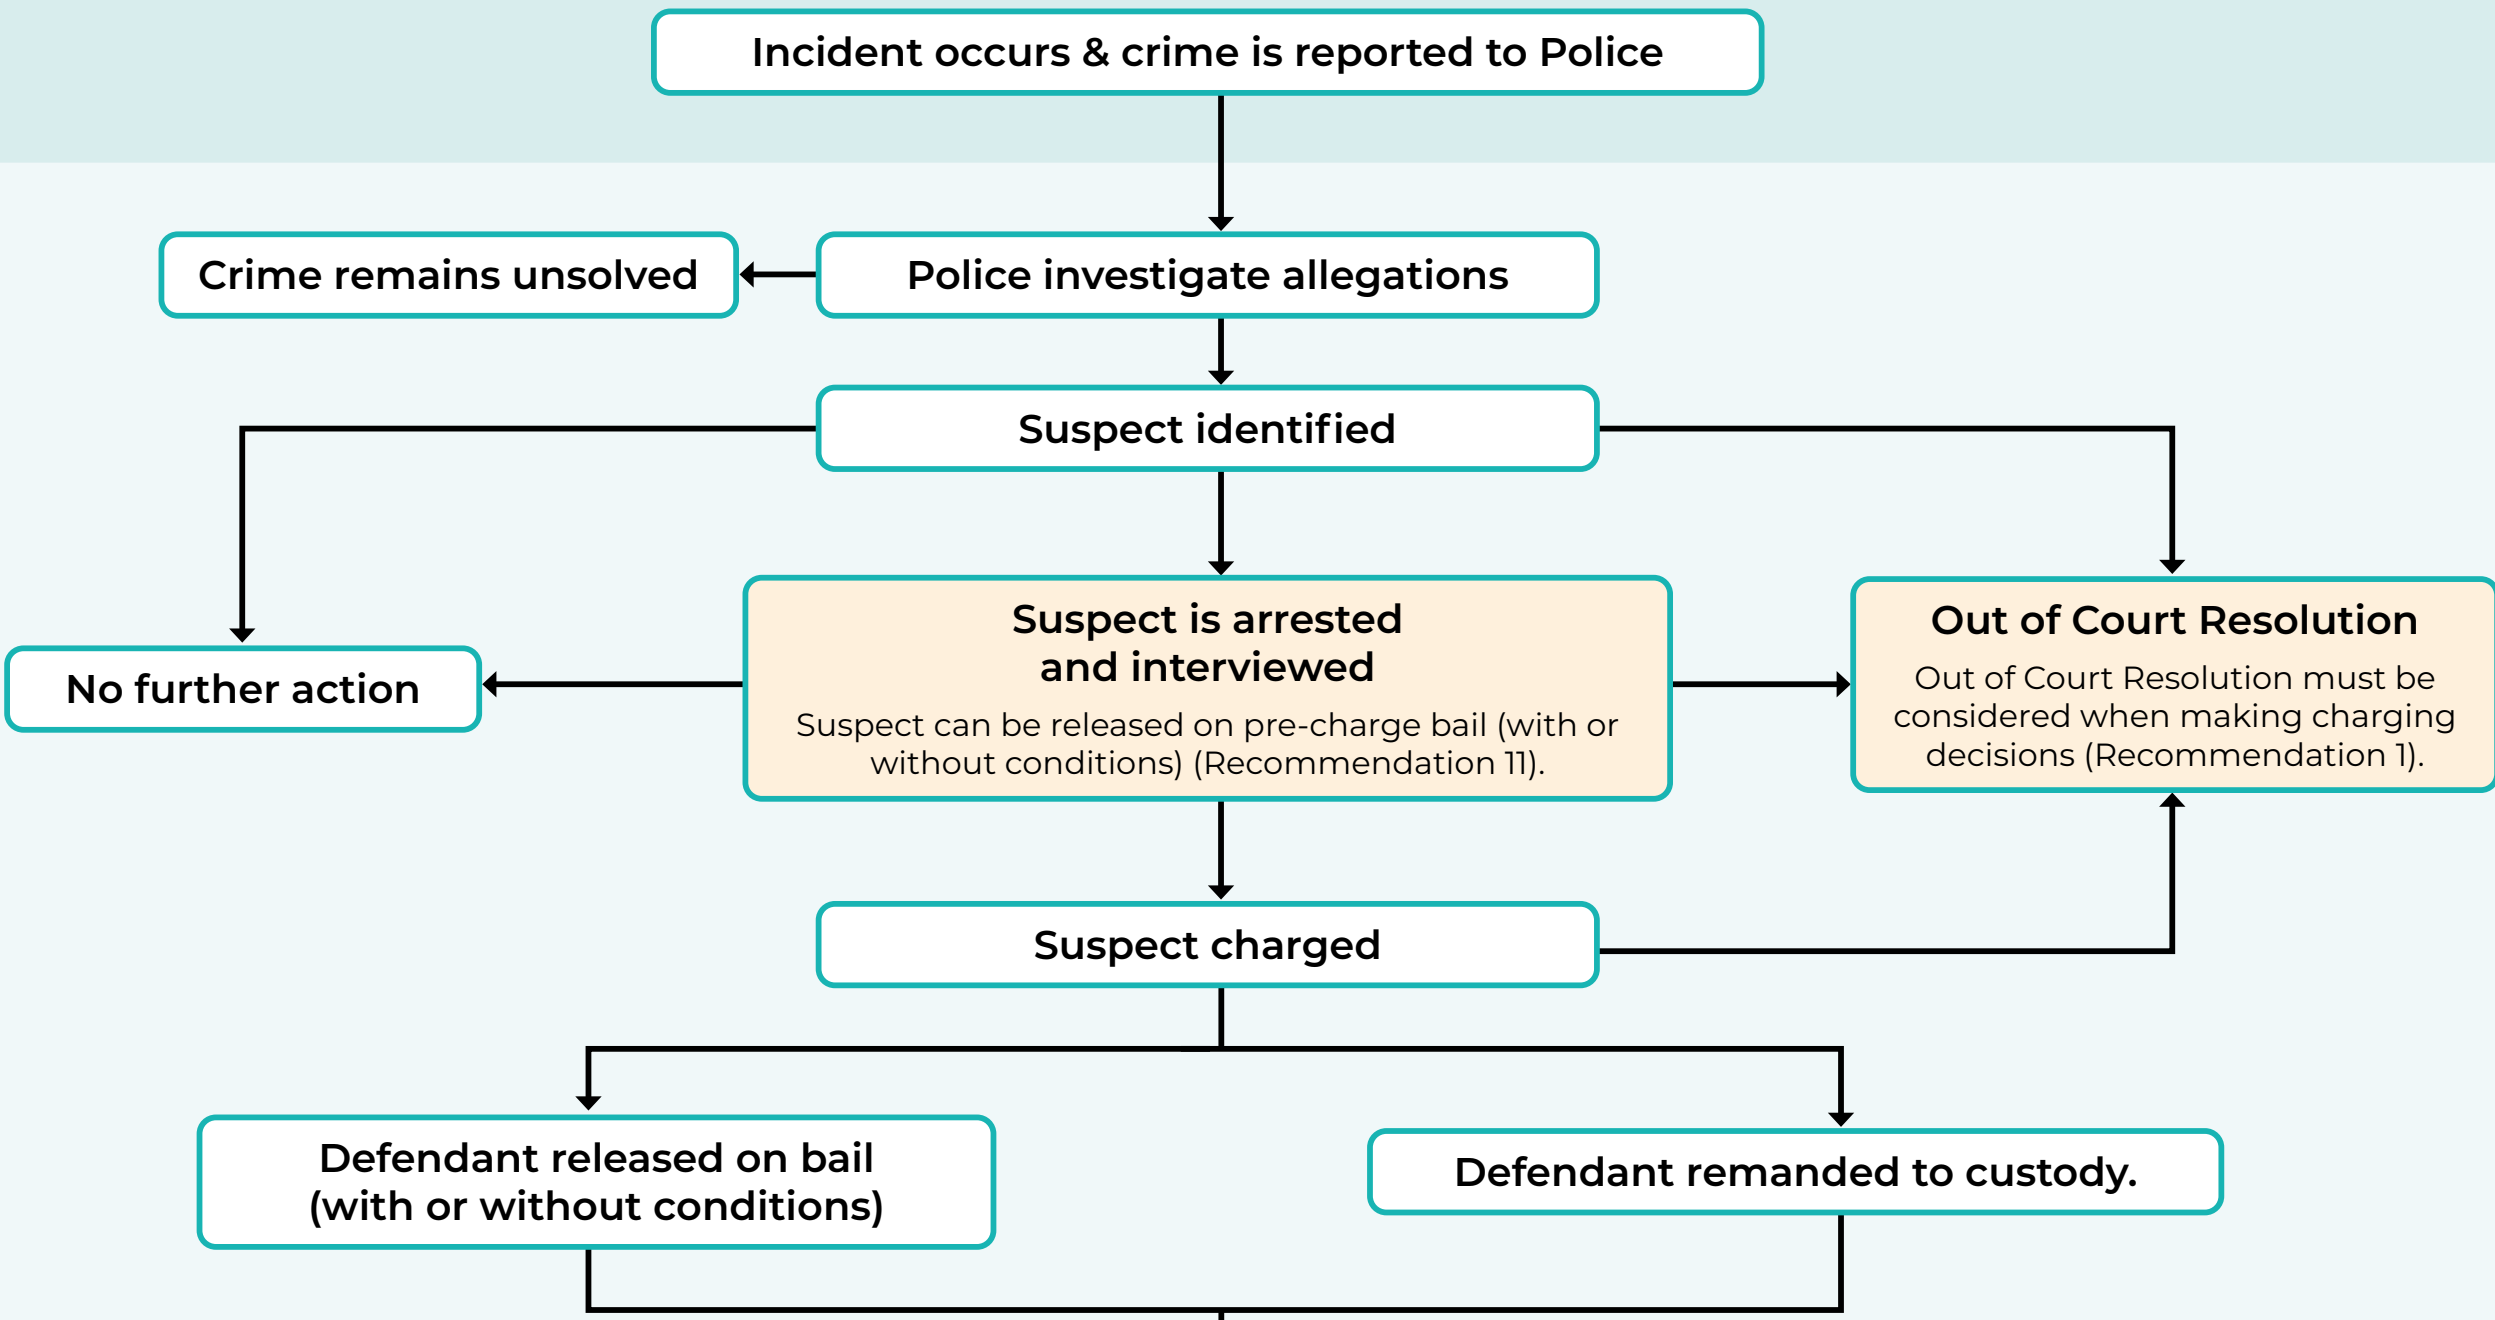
Incident occurs & crime is reported to Police

Crime remains unsolved

Police investigate allegations

Suspect identified

No further action

Suspect is arrested and interviewed

Suspect can be released on pre-charge bail (with or without conditions) (Recommendation 11).

Out of Court Resolution

Out of Court Resolution must be considered when making charging decisions (Recommendation 1).

Suspect charged

Defendant released on bail (with or without conditions)

Defendant remanded to custody.